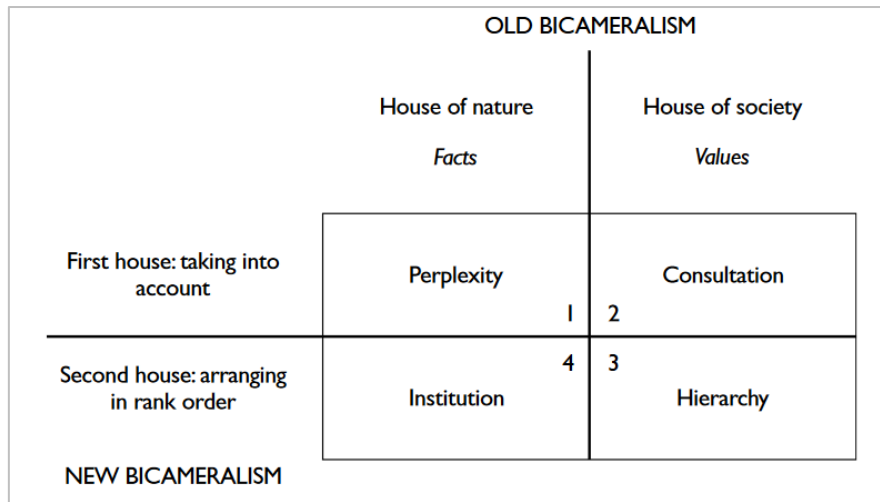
OLD BICAMERALISM

| | House of nature *Facts* | House of society *Values* |
|---|---|---|
| First house: taking into account | Perplexity 1 | Consultation 2 |
| Second house: arranging in rank order | Institution 4 | Hierarchy 3 |

NEW BICAMERALISM